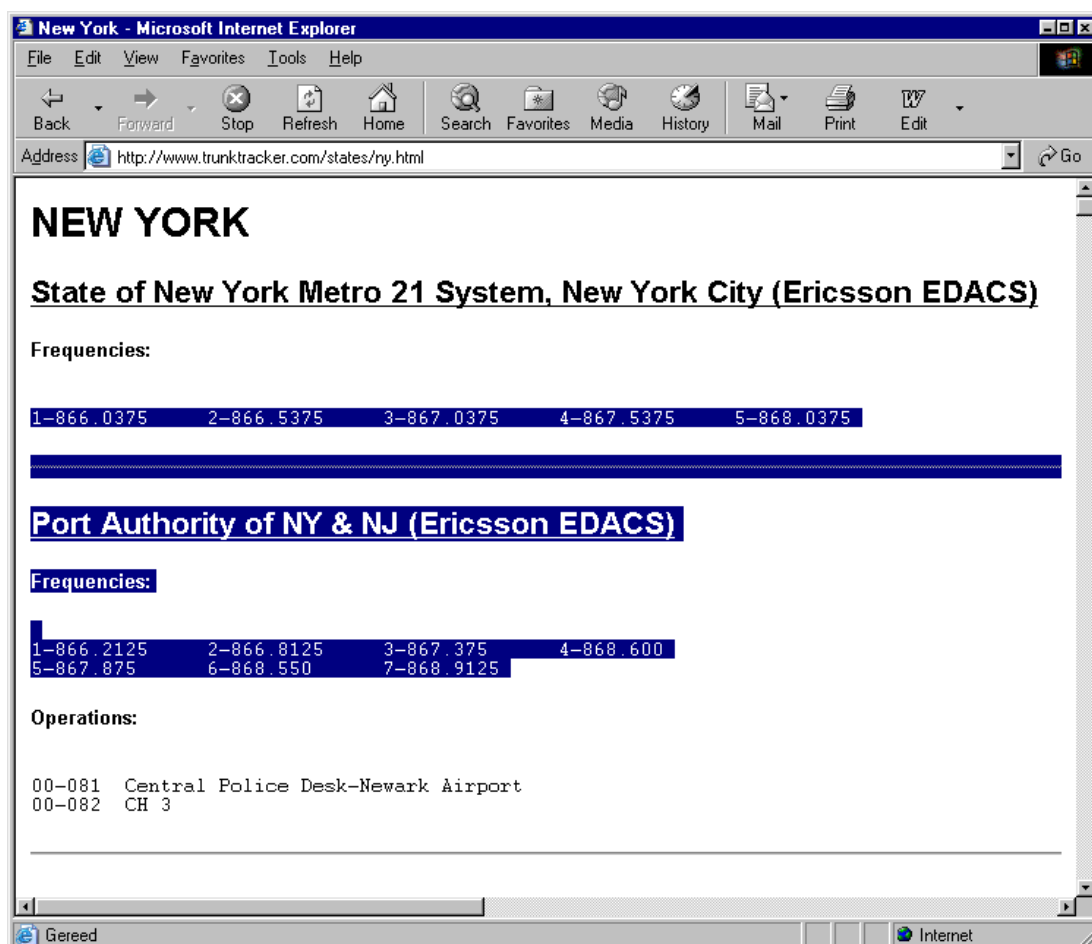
New York - Microsoft Internet Explorer

File Edit View Favorites Tools Help

Back Forward Stop Refresh Home Search Favorites Media History Mail Print Edit

Address http://www.trunktracker.com/states/ny.html Go

NEW YORK

State of New York Metro 21 System, New York City (Ericsson EDACS)

Frequencies:

1-866.0375 2-866.5375 3-867.0375 4-867.5375 5-868.0375

Port Authority of NY & NJ (Ericsson EDACS)

Frequencies:

1-866.2125 2-866.8125 3-867.375 4-868.600
5-867.875 6-868.550 7-868.9125

Operations:

00-081 Central Police Desk-Newark Airport
00-082 CH 3

Gereed

Internet